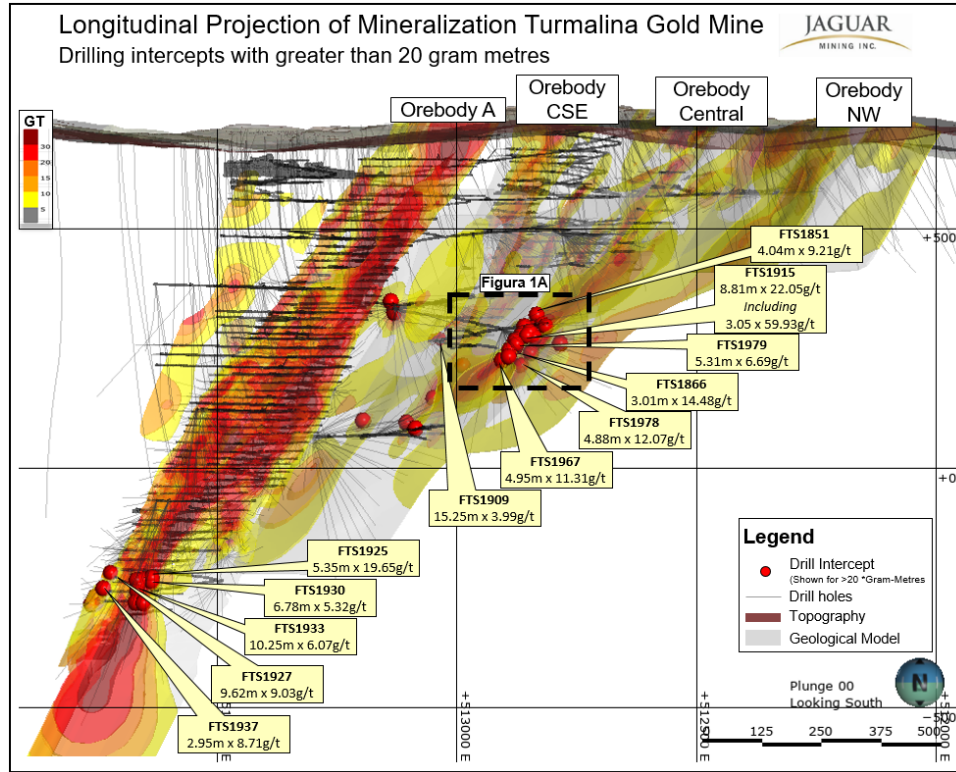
Longitudinal Projection of Mineralization Turmalina Gold Mine
Drilling intercepts with greater than 20 gram metres

JAGUAR MINING INC.

GT
30
20
15
10
5

Orebody A
Orebody CSE
Orebody Central
Orebody NW

+500
+0
-500

Figura 1A

FTS1851
4.04m x 9.21g/t

FTS1915
8.81m x 22.05g/t
Including
3.05 x 59.93g/t

FTS1979
5.31m x 6.69g/t

FTS1866
3.01m x 14.48g/t

FTS1978
4.88m x 12.07g/t

FTS1967
4.95m x 11.31g/t

FTS1909
15.25m x 3.99g/t

FTS1925
5.35m x 19.65g/t

FTS1930
6.78m x 5.32g/t

FTS1933
10.25m x 6.07g/t

FTS1927
9.62m x 9.03g/t

FTS1937
2.95m x 8.71g/t

Legend
Drill Intercept
(Shown for >20 *Gram-Metres
Drill holes
Topography
Geological Model

Plunge 00
Looking South

N

+51000 E
+51300 E
+51250 E
+51500 E

0 125 250 375 500